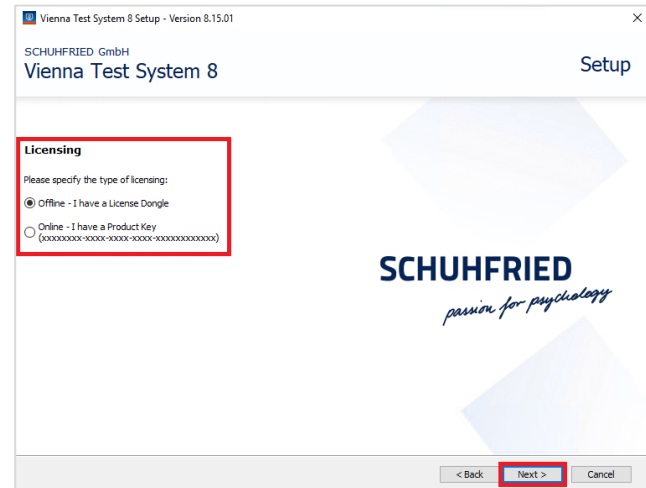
Vienna Test System 8 Setup - Version 8.15.01

×

SCHUHFRIED GmbH

Vienna Test System 8

Setup

Licensing

Please specify the type of licensing:

Offline - I have a License Dongle

Online - I have a Product Key (xxxxxxxx-xxxx-xxxx-xxxx-xxxxxxxxxxxx)

SCHUHFRIED

passion for psychology

< Back

Next >

Cancel